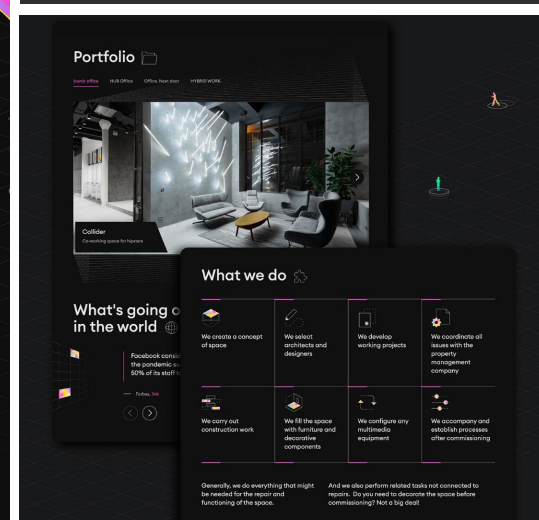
Portfolio

Iconic office HUB Office Office. Next door HYBRID WORK

Collider
Co-working space for hipsters

What's going o
in the world

Facebook consi
the pandemic s
50% of its staff

— Forbes, MK

What we do

We create a concept of space

We select architects and designers

We develop working projects

We coordinate all issues with the property management company

We carry out construction work

We fill the space with furniture and decorative components

We configure any multimedia equipment

We accompany and establish processes after commissioning

Generally, we do everything that might be needed for the repair and functioning of the space.

And we also perform related tasks not connected to repairs. Do you need to decorate the space before commissioning? Not a big deal!